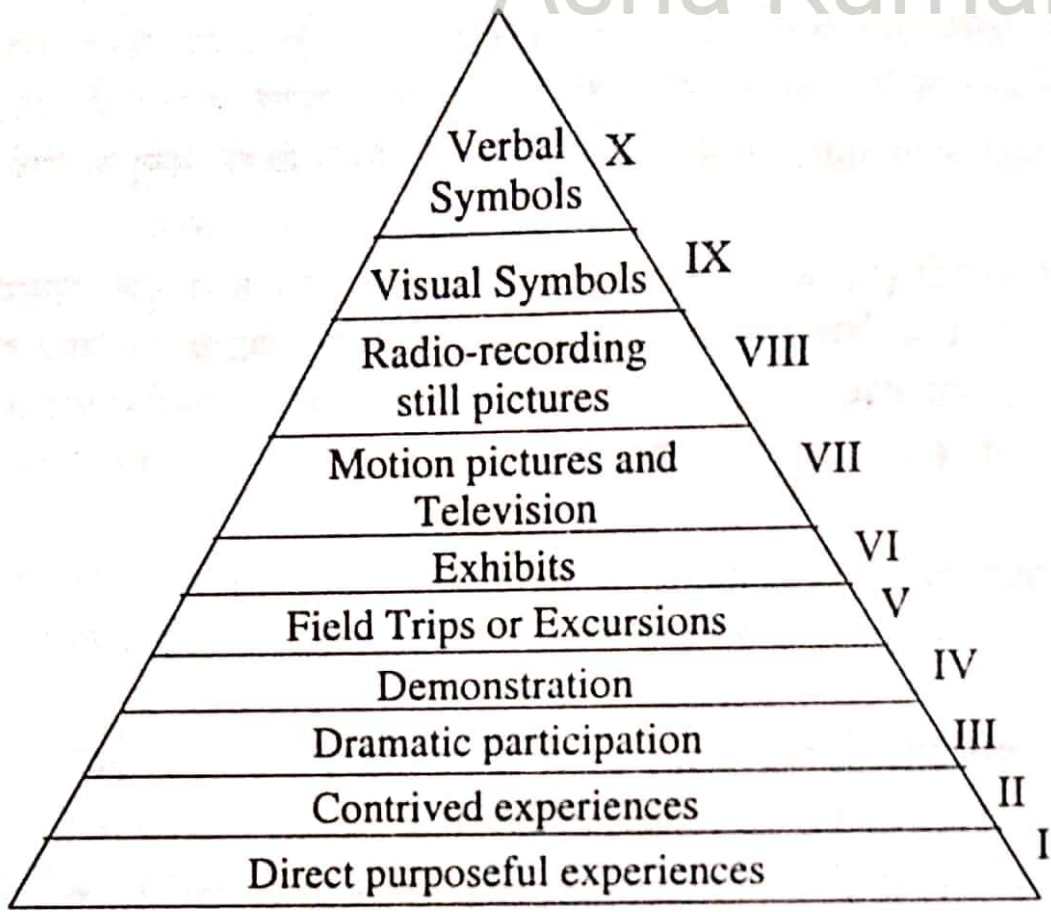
Asha Kumar

Verbal Symbols X

Visual Symbols IX

Radio-recording still pictures VIII

Motion pictures and Television VII

Exhibits VI

Field Trips or Excursions V

Demonstration IV

Dramatic participation III

Contrived experiences II

Direct purposeful experiences I